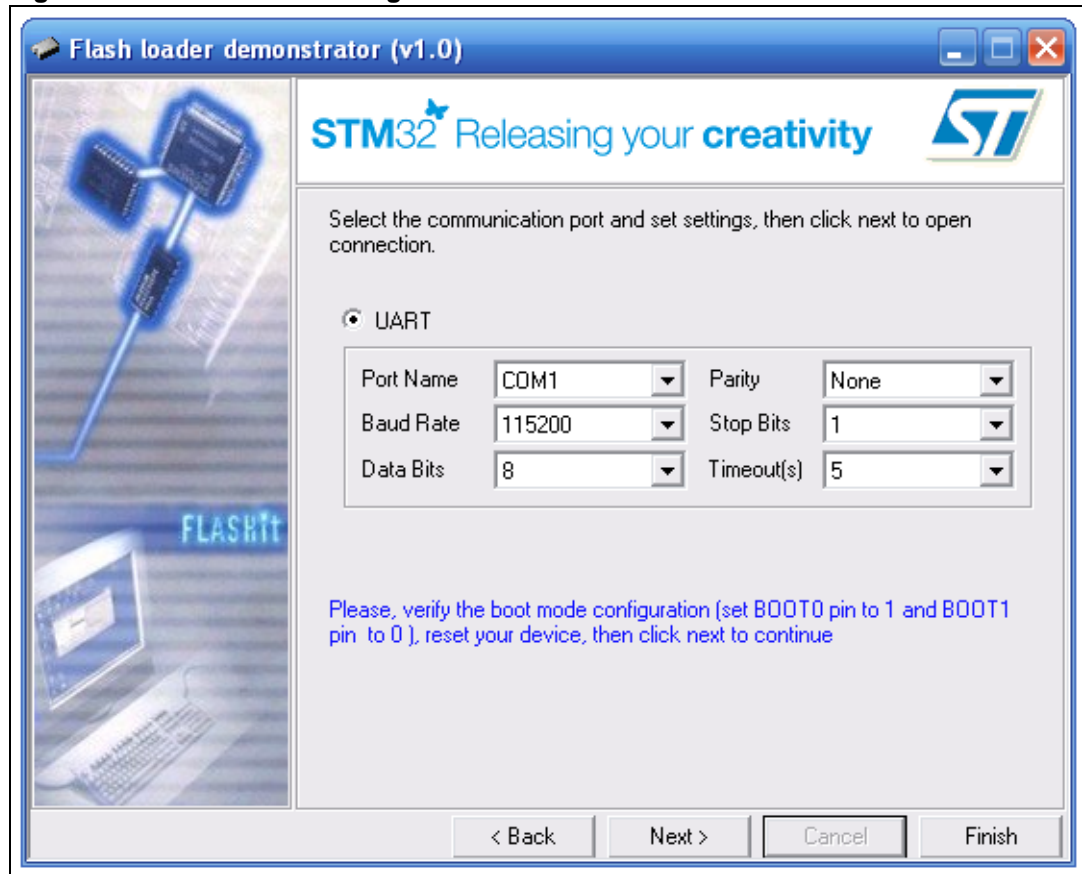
Flash loader demonstrator (v1.0)

STM32 Releasing your creativity

Select the communication port and set settings, then click next to open connection.

UART

| | | | |
|---|---|---|---|
| Port Name | COM1 | Parity | None |
| Baud Rate | 115200 | Stop Bits | 1 |
| Data Bits | 8 | Timeout(s) | 5 |

FLASHit

Please, verify the boot mode configuration (set BOOT0 pin to 1 and BOOT1 pin to 0 ), reset your device, then click next to continue

< Back Next > Cancel Finish